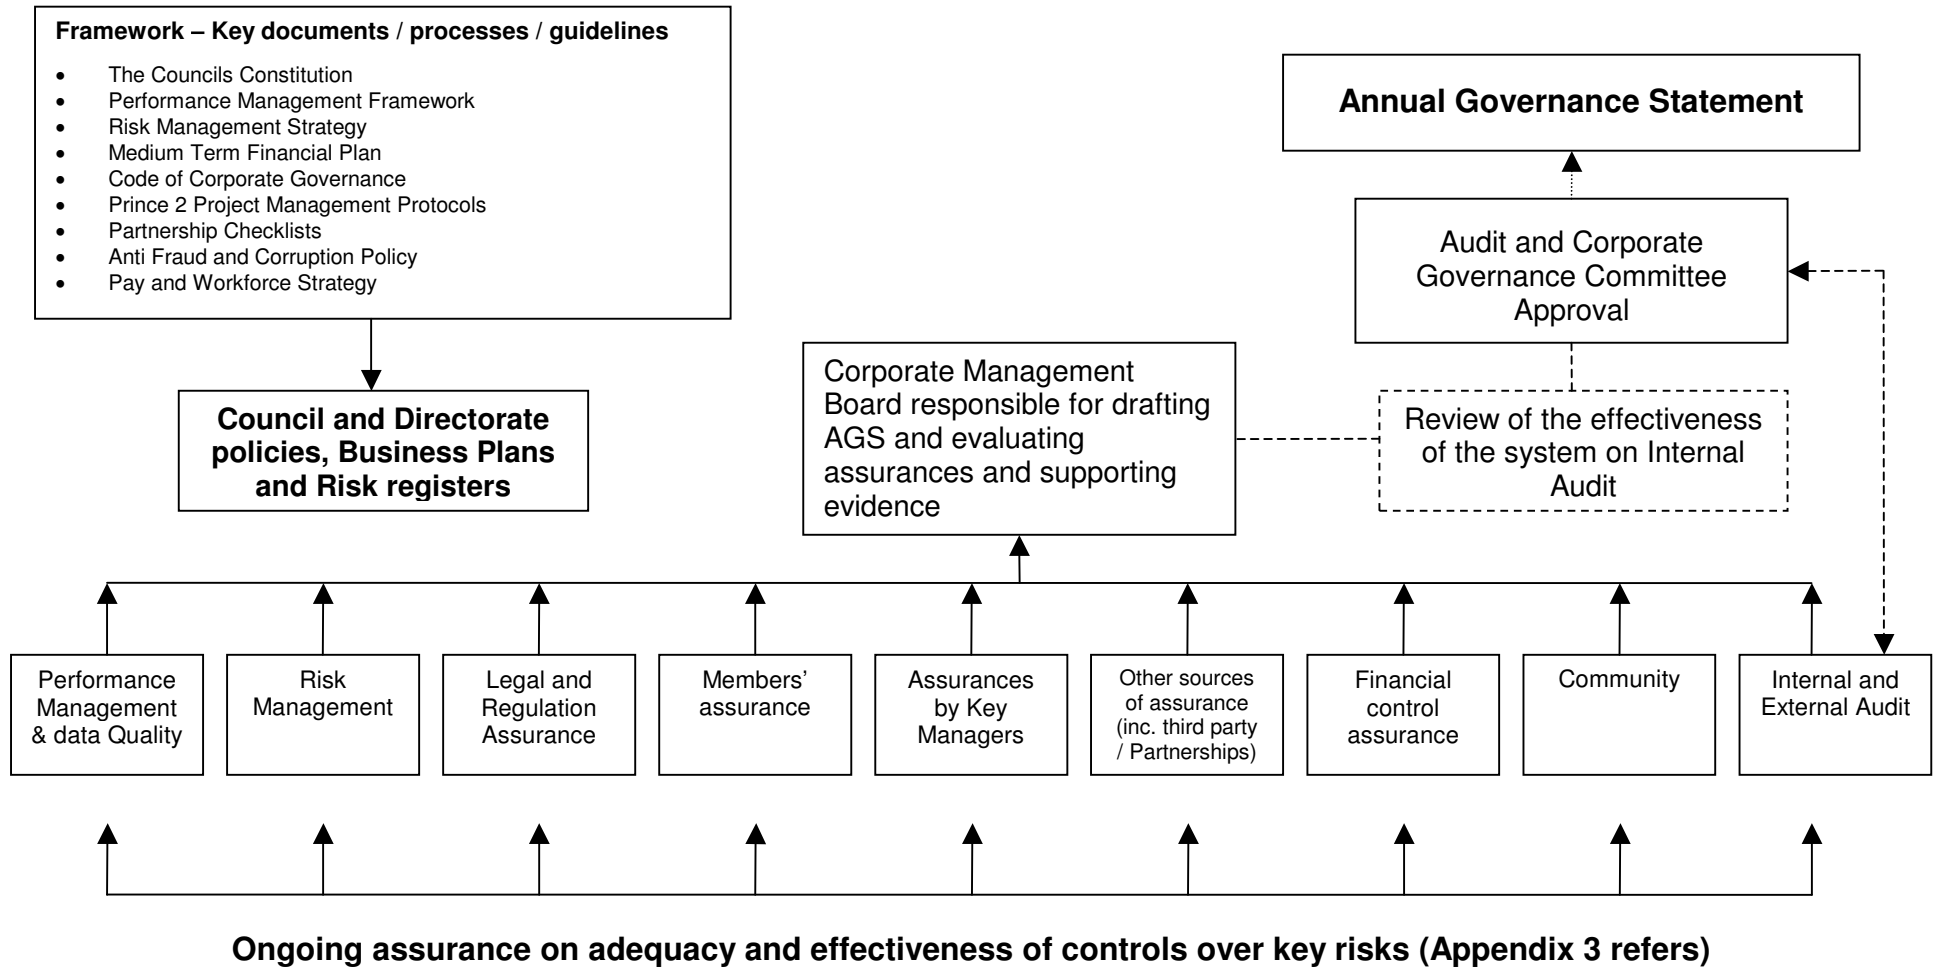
**Framework – Key documents / processes / guidelines**

- The Councils Constitution
- Performance Management Framework
- Risk Management Strategy
- Medium Term Financial Plan
- Code of Corporate Governance
- Prince 2 Project Management Protocols
- Partnership Checklists
- Anti Fraud and Corruption Policy
- Pay and Workforce Strategy

**Annual Governance Statement**

Audit and Corporate Governance Committee Approval

**Council and Directorate policies, Business Plans and Risk registers**

Corporate Management Board responsible for drafting AGS and evaluating assurances and supporting evidence

Review of the effectiveness of the system on Internal Audit

Performance Management & data Quality

Risk Management

Legal and Regulation Assurance

Members' assurance

Assurances by Key Managers

Other sources of assurance (inc. third party / Partnerships)

Financial control assurance

Community

Internal and External Audit

**Ongoing assurance on adequacy and effectiveness of controls over key risks (Appendix 3 refers)**